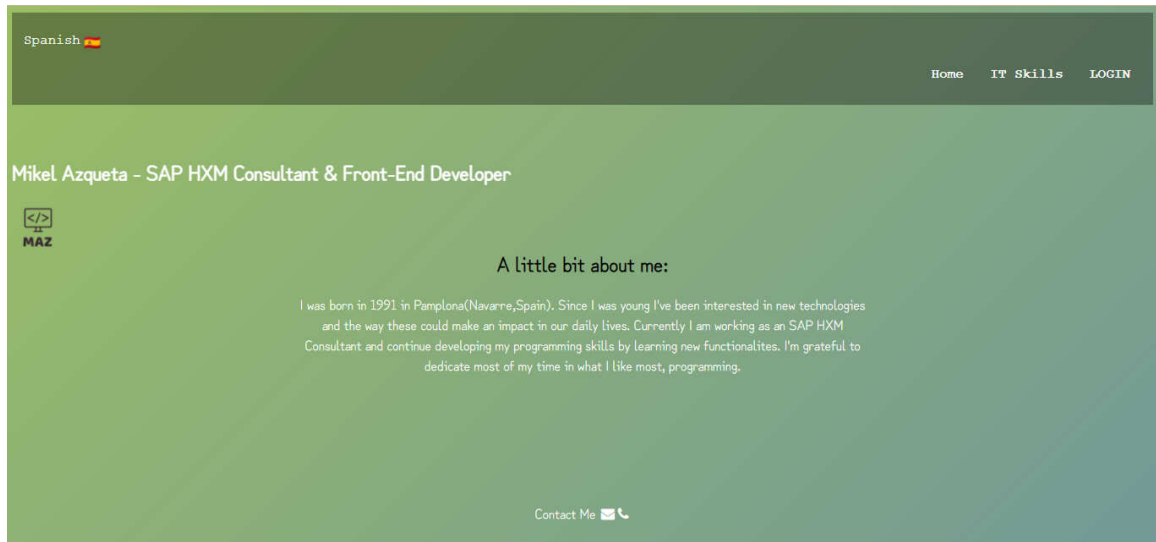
Spanish

Home IT Skills LOGIN

Mikel Azqueta - SAP HXM Consultant & Front-End Developer

</>
MAZ

A little bit about me:

I was born in 1991 in Pamplona(Navarre,Spain). Since I was young I've been interested in new technologies and the way these could make an impact in our daily lives. Currently I am working as an SAP HXM Consultant and continue developing my programming skills by learning new functionalites. I'm grateful to dedicate most of my time in what I like most, programming.

Contact Me